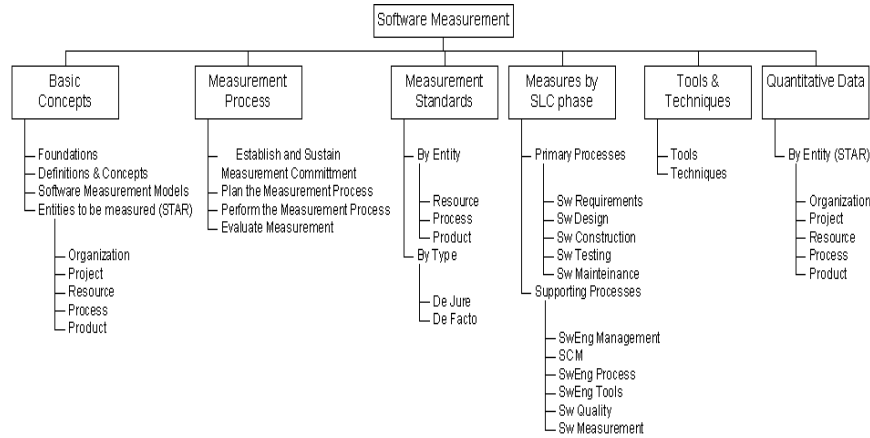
Software Measurement

Basic Concepts
Foundations
Definitions & Concepts
Software Measurement Models
Entities to be measured (STAR)
Organization
Project
Resource
Process
Product

Measurement Process
Establish and Sustain Measurement Committment
Plan the Measurement Process
Perform the Measurement Process
Evaluate Measurement

Measurement Standards
By Entity
Resource
Process
Product
By Type
De Jure
De Facto

Measures by SLC phase
Primary Processes
Sw Requirements
Sw Design
Sw Construction
Sw Testing
Sw Mainteinance
Supporting Processes
SwEng Management
SCM
SwEng Process
SwEng Tools
Sw Quality
Sw Measurement

Tools & Techniques
Tools
Techniques

Quantitative Data
By Entity (STAR)
Organization
Project
Resource
Process
Product